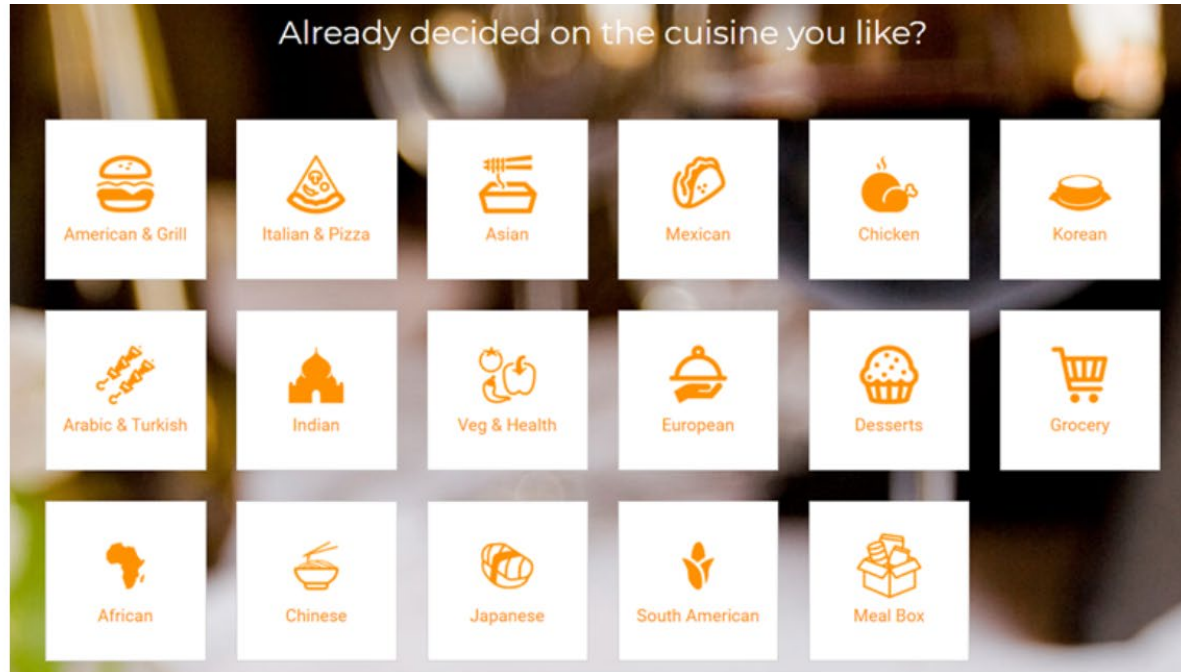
Already decided on the cuisine you like?

American & Grill
Italian & Pizza
Asian
Mexican
Chicken
Korean

Arabic & Turkish
Indian
Veg & Health
European
Desserts
Grocery

African
Chinese
Japanese
South American
Meal Box